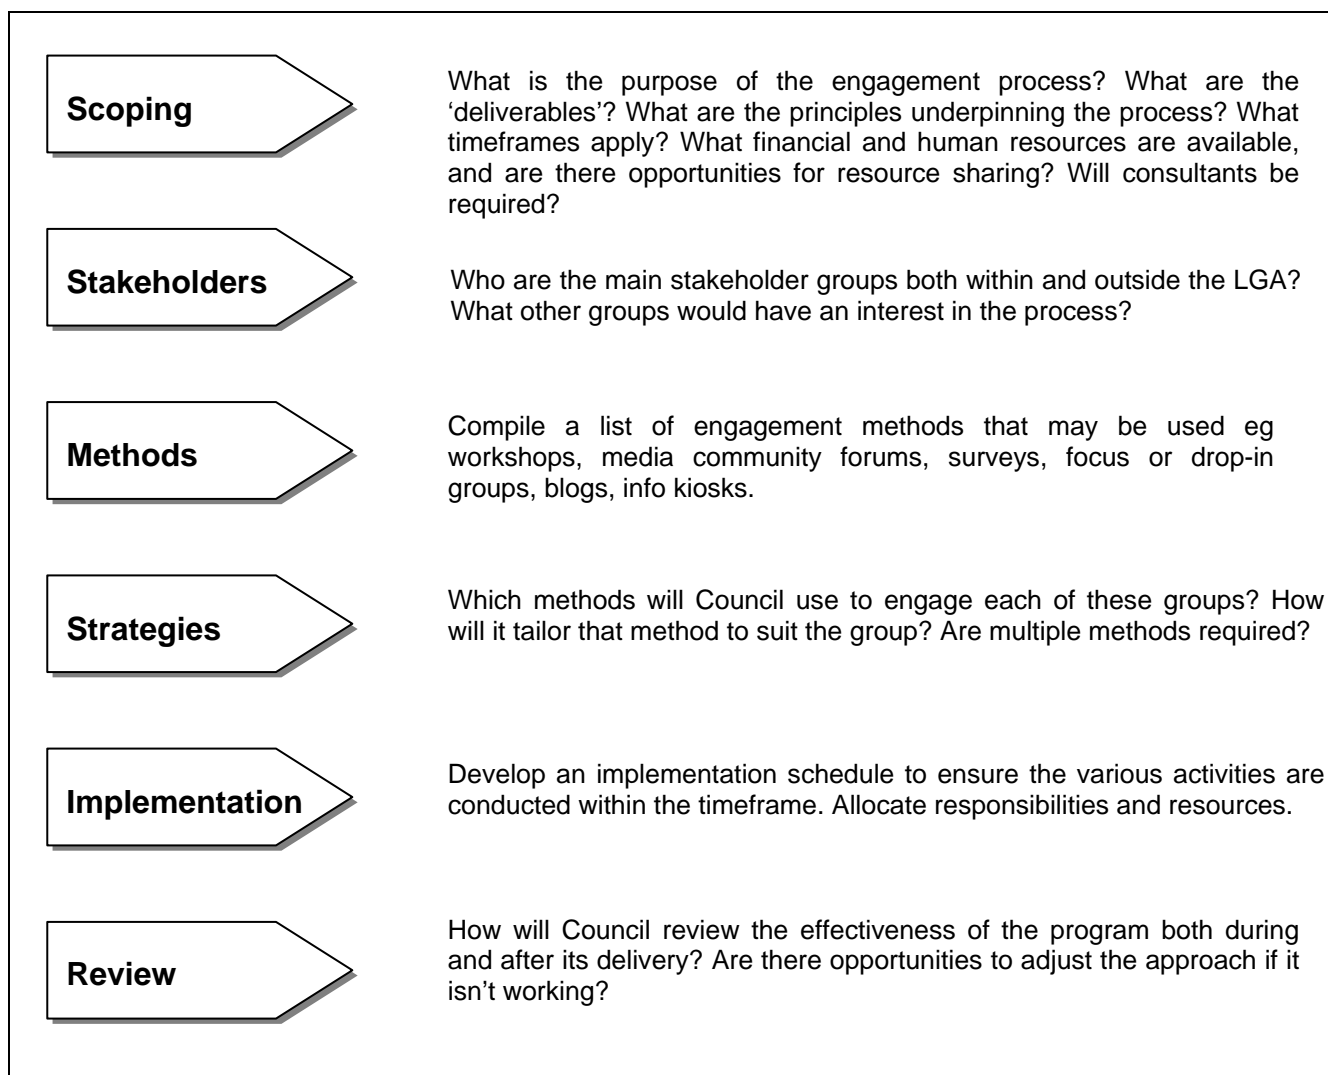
Scoping

What is the purpose of the engagement process? What are the 'deliverables'? What are the principles underpinning the process? What timeframes apply? What financial and human resources are available, and are there opportunities for resource sharing? Will consultants be required?

Stakeholders

Who are the main stakeholder groups both within and outside the LGA? What other groups would have an interest in the process?

Methods

Compile a list of engagement methods that may be used eg workshops, media community forums, surveys, focus or drop-in groups, blogs, info kiosks.

Strategies

Which methods will Council use to engage each of these groups? How will it tailor that method to suit the group? Are multiple methods required?

Implementation

Develop an implementation schedule to ensure the various activities are conducted within the timeframe. Allocate responsibilities and resources.

Review

How will Council review the effectiveness of the program both during and after its delivery? Are there opportunities to adjust the approach if it isn't working?